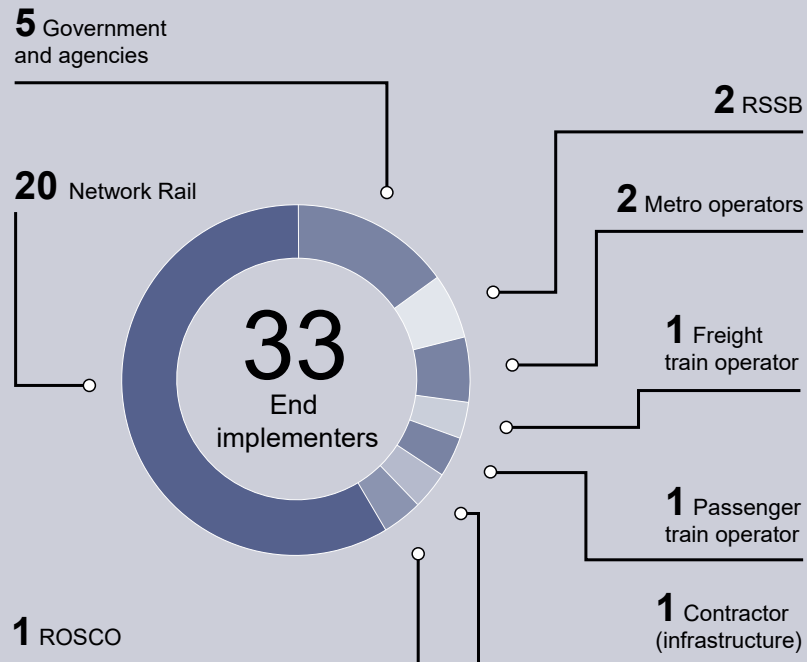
**5** Government and agencies

**2** RSSB

**20** Network Rail

**2** Metro operators

33
End implementers

**1** Freight train operator

**1** Passenger train operator

**1** Contractor (infrastructure)

**1** ROSCO